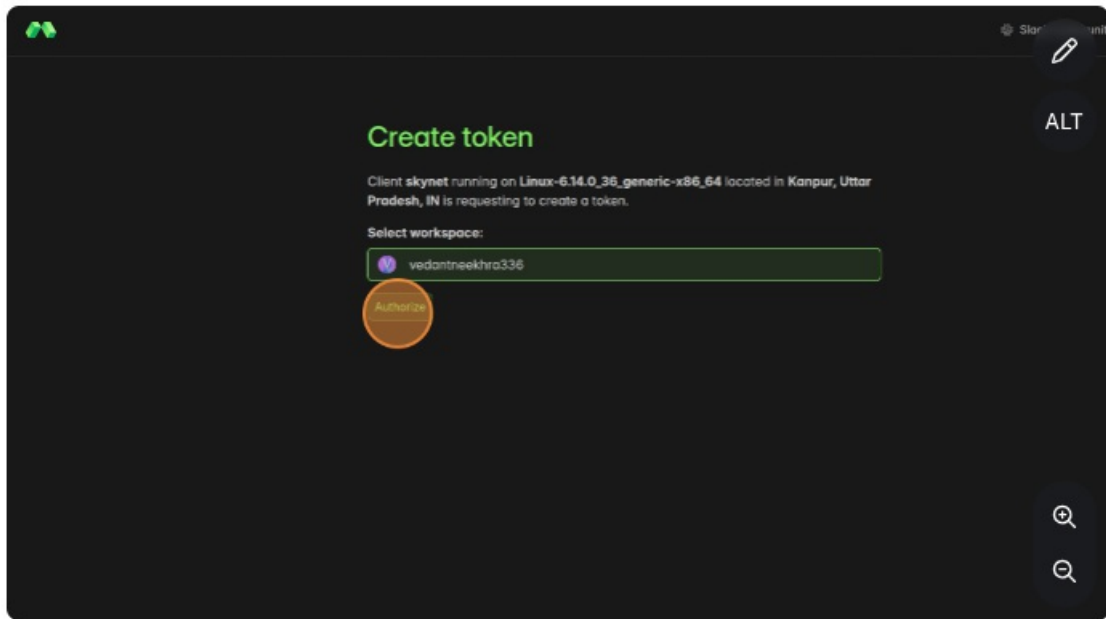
Slo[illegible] unit

ALT

Create token

Client skynet running on Linux-6.14.0_36_generic-x86_64 located in Kanpur, Uttar Pradesh, IN is requesting to create a token.

Select workspace:

V vedantneekhra336

Authorize